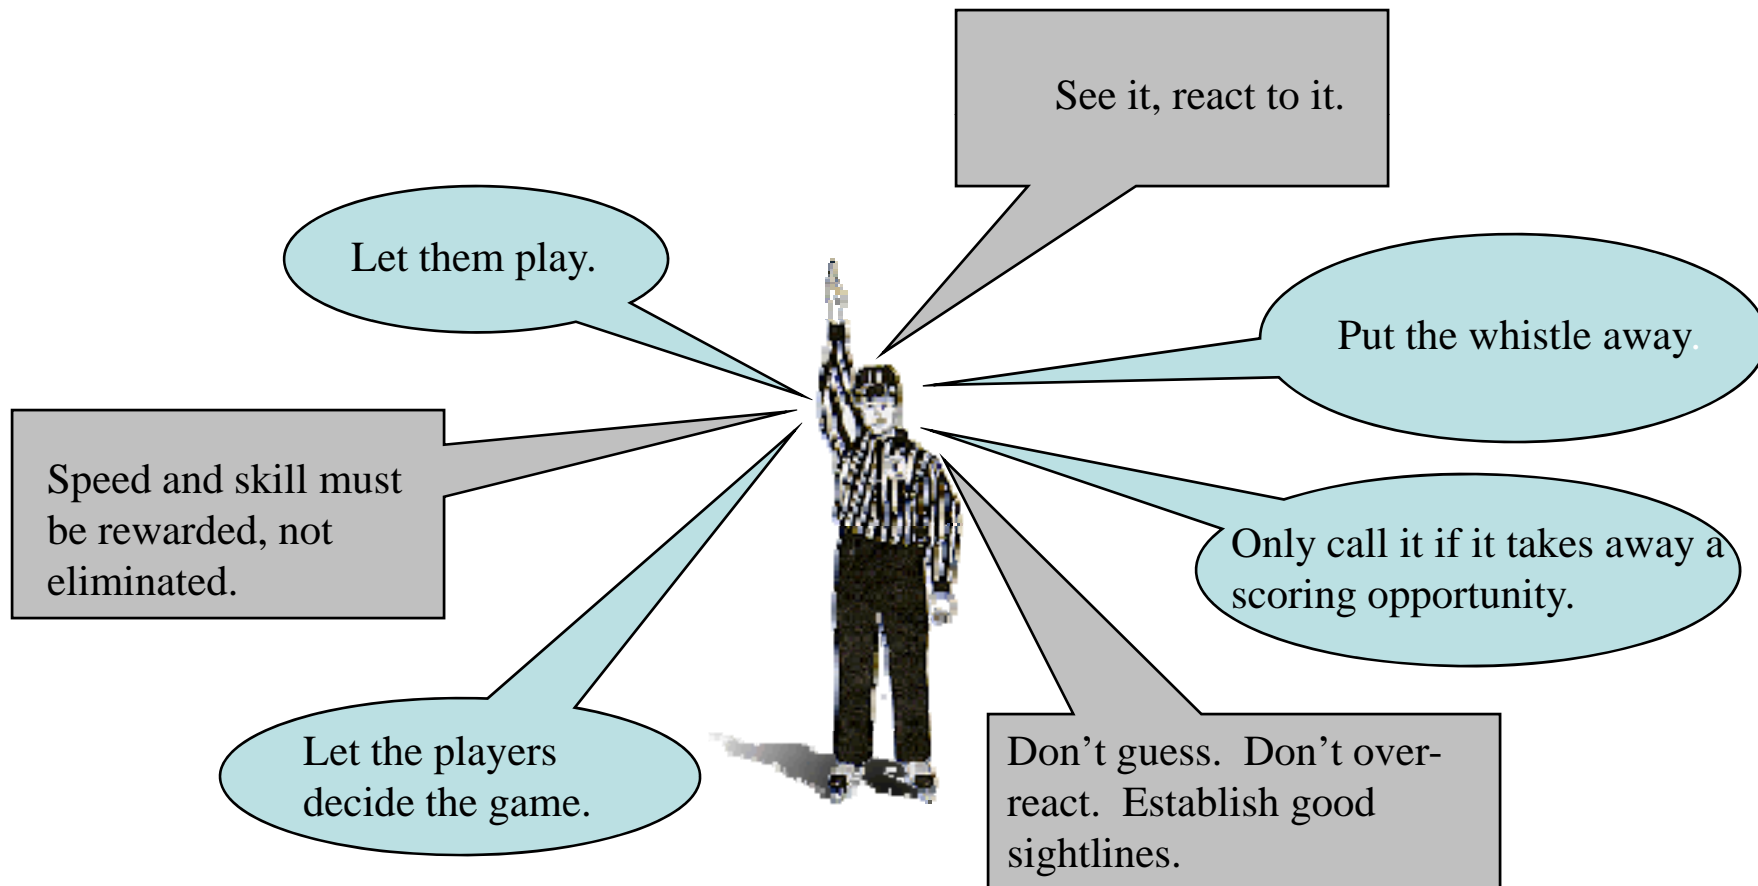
See it, react to it.

Let them play.

Put the whistle away.

Speed and skill must be rewarded, not eliminated.

Only call it if it takes away a scoring opportunity.

Let the players decide the game.

Don't guess. Don't over-react. Establish good sightlines.